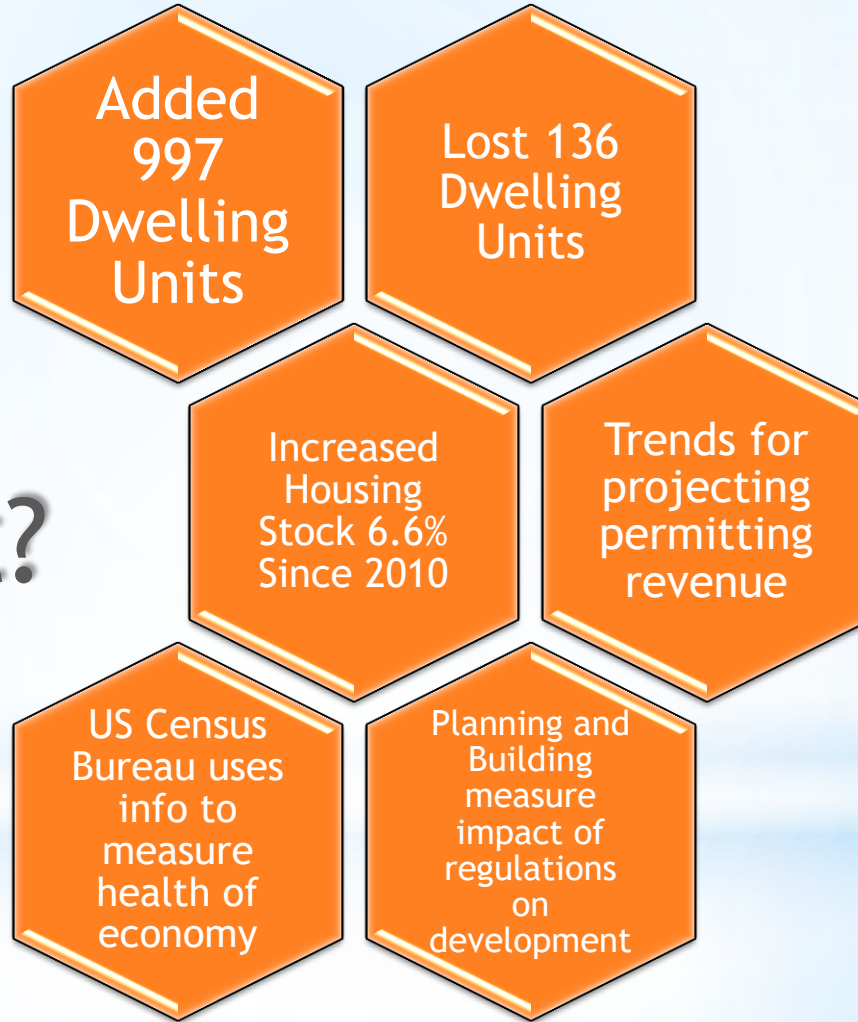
Added 997 Dwelling Units

Lost 136 Dwelling Units

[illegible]?

Increased Housing Stock 6.6% Since 2010

Trends for projecting permitting revenue

US Census Bureau uses info to measure health of economy

Planning and Building measure impact of regulations on development